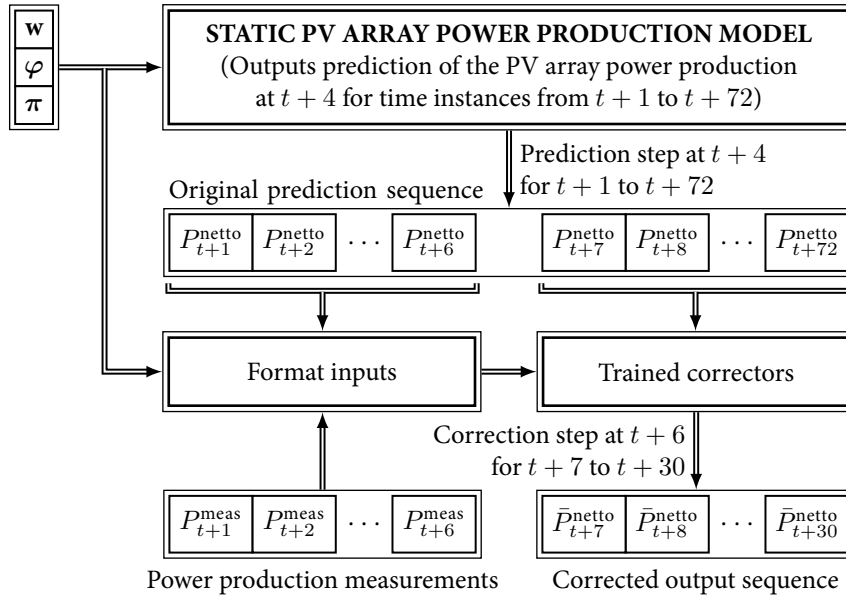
$\mathbf{w}$

$\boldsymbol{\varphi}$

$\boldsymbol{\pi}$

STATIC PV ARRAY POWER PRODUCTION MODEL
(Outputs prediction of the PV array power production at $t+4$ for time instances from $t+1$ to $t+72$)

Prediction step at $t+4$ for $t+1$ to $t+72$

Original prediction sequence

$P_{t+1}^{\text{netto}}$ $P_{t+2}^{\text{netto}}$ $\cdots$ $P_{t+6}^{\text{netto}}$ $P_{t+7}^{\text{netto}}$ $P_{t+8}^{\text{netto}}$ $\cdots$ $P_{t+72}^{\text{netto}}$

Format inputs

Trained correctors

Correction step at $t+6$ for $t+7$ to $t+30$

$P_{t+1}^{\text{meas}}$ $P_{t+2}^{\text{meas}}$ $\cdots$ $P_{t+6}^{\text{meas}}$

$\bar{P}_{t+7}^{\text{netto}}$ $\bar{P}_{t+8}^{\text{netto}}$ $\cdots$ $\bar{P}_{t+30}^{\text{netto}}$

Power production measurements

Corrected output sequence